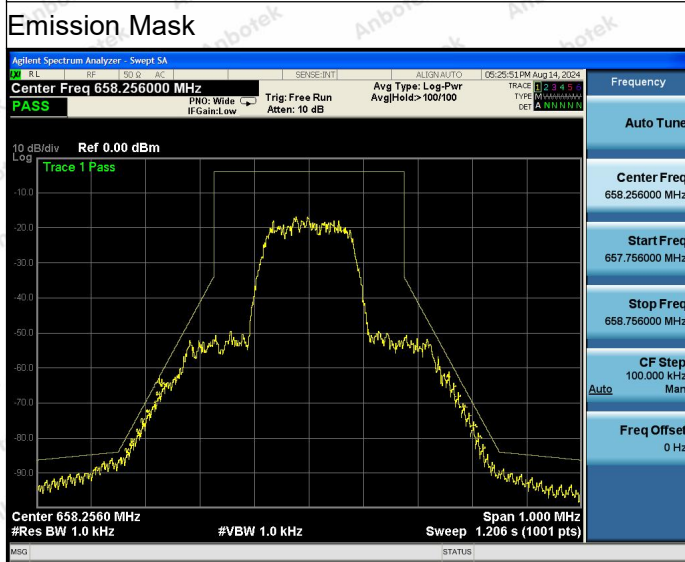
Emission Mask

Agilent Spectrum Analyzer - Swept SA

RL RF 50 Ω AC SENSE:INT ALIGN AUTO 05:25:51 PM Aug 14, 2024

Center Freq 658.256000 MHz

PNO: Wide IFGain:Low

Trig: Free Run Atten: 10 dB

Avg Type: Log-Pwr Avg|Hold:> 100/100

TRACE 1 2 3 4 5 6 TYPE M DET A N N N N N

PASS

10 dB/div Ref 0.00 dBm

Log

Trace 1 Pass

-10.0
-20.0
-30.0
-40.0
-50.0
-60.0
-70.0
-80.0
-90.0

Center 658.2560 MHz
#Res BW 1.0 kHz
#VBW 1.0 kHz
Span 1.000 MHz
Sweep 1.206 s (1001 pts)

MSG
STATUS

Frequency

Auto Tune

Center Freq
658.256000 MHz

Start Freq
657.756000 MHz

Stop Freq
658.756000 MHz

CF Step
100.000 kHz
Auto Man

Freq Offset
0 Hz

Anbotek